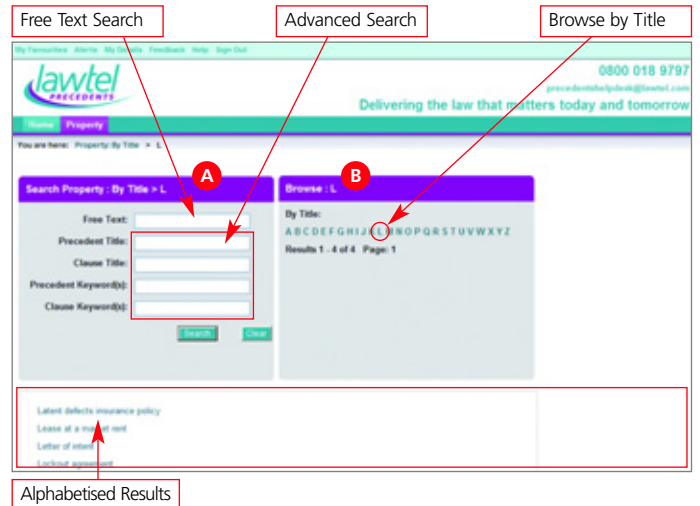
Free Text Search

Advanced Search

Browse by Title

My Favourites Alerts My Details Feedback Help Sign Out

lawtel PRECEDENTS

0800 018 9797
precedentshelpdesk@lawtel.com
Delivering the law that matters today and tomorrow

Home Property

You are here: Property: By Title > L

A

Search Property : By Title > L

Free Text:
Precedent Title:
Clause Title:
Precedent Keyword(s):
Clause Keyword(s):

Search Clear

B

Browse : L

By Title:
A B C D E F G H I J K L M N O P Q R S T U V W X Y Z
Results 1 - 4 of 4 Page: 1

Latent defects insurance policy
Lease at a market rent
Letter of intent
Lockout agreement

Alphabetised Results